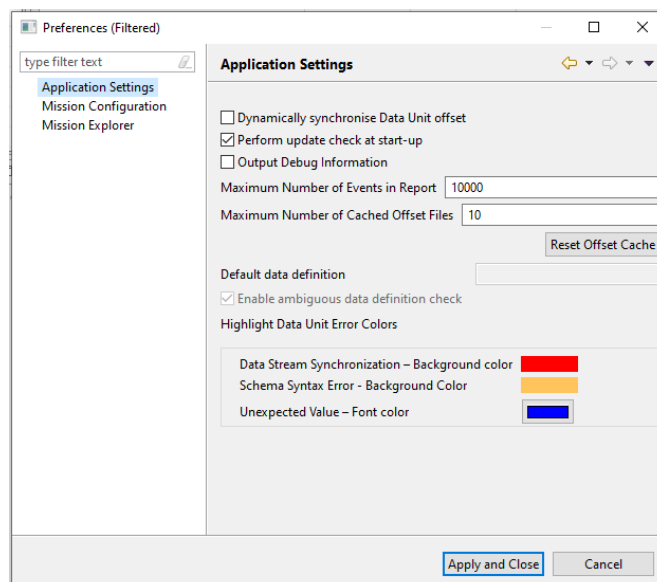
Preferences (Filtered)

type filter text

Application Settings
Mission Configuration
Mission Explorer

Application Settings

Dynamically synchronise Data Unit offset
Perform update check at start-up
Output Debug Information
Maximum Number of Events in Report 10000
Maximum Number of Cached Offset Files 10
Reset Offset Cache
Default data definition
Enable ambiguous data definition check
Highlight Data Unit Error Colors

Data Stream Synchronization – Background color
Schema Syntax Error - Background Color
Unexpected Value – Font color

Apply and Close
Cancel